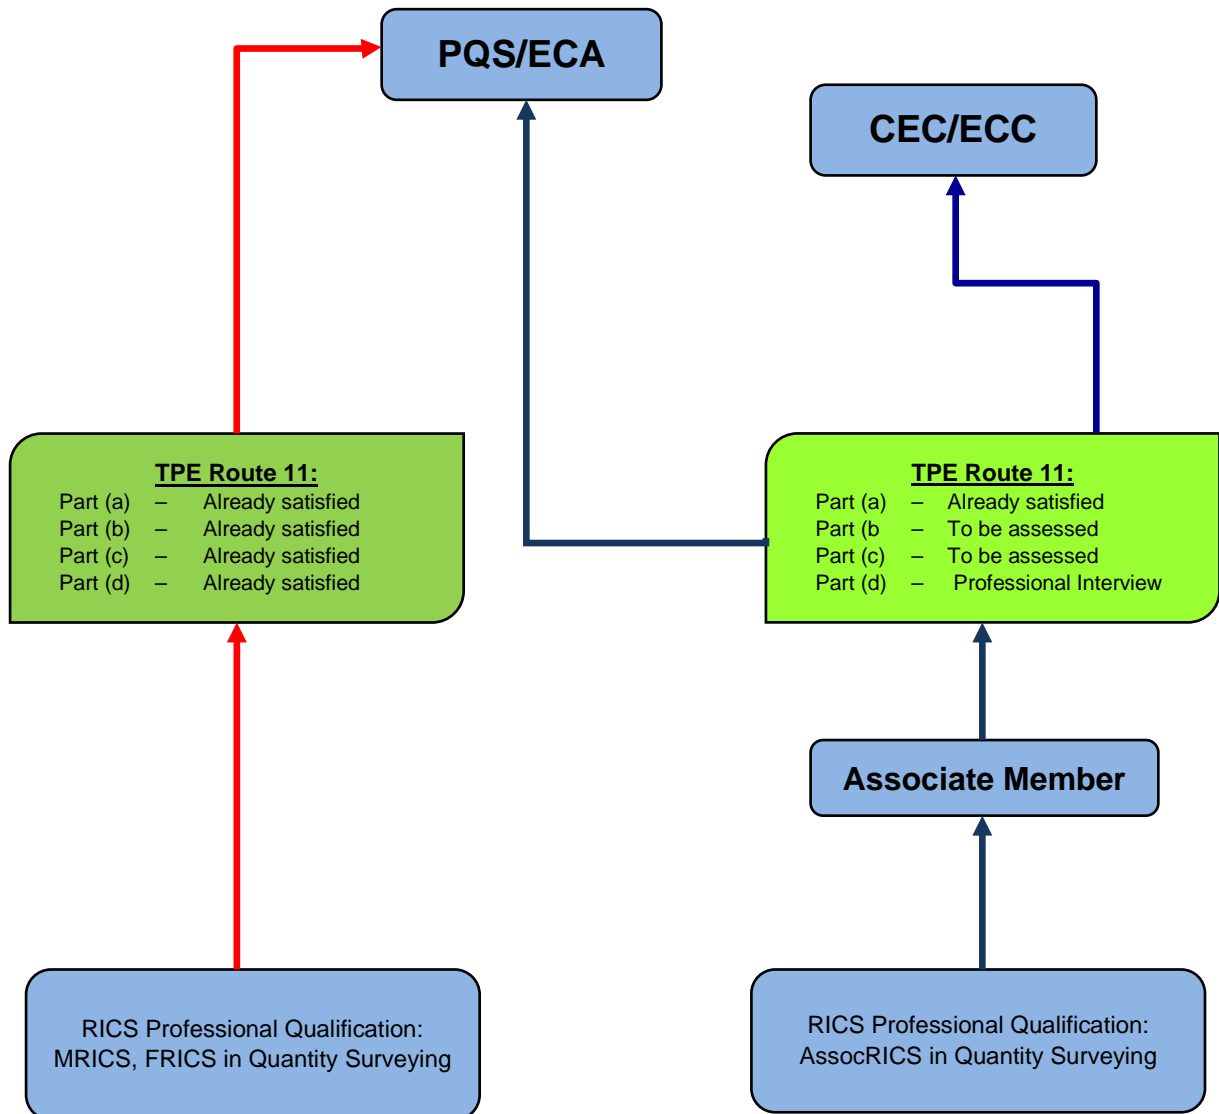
PQS/ECA

CEC/ECC

TPE Route 11:
Part (a) – Already satisfied
Part (b) – Already satisfied
Part (c) – Already satisfied
Part (d) – Already satisfied

TPE Route 11:
Part (a) – Already satisfied
Part (b – To be assessed
Part (c) – To be assessed
Part (d) – Professional Interview

Associate Member

RICS Professional Qualification: MRICS, FRICS in Quantity Surveying

RICS Professional Qualification: AssocRICS in Quantity Surveying